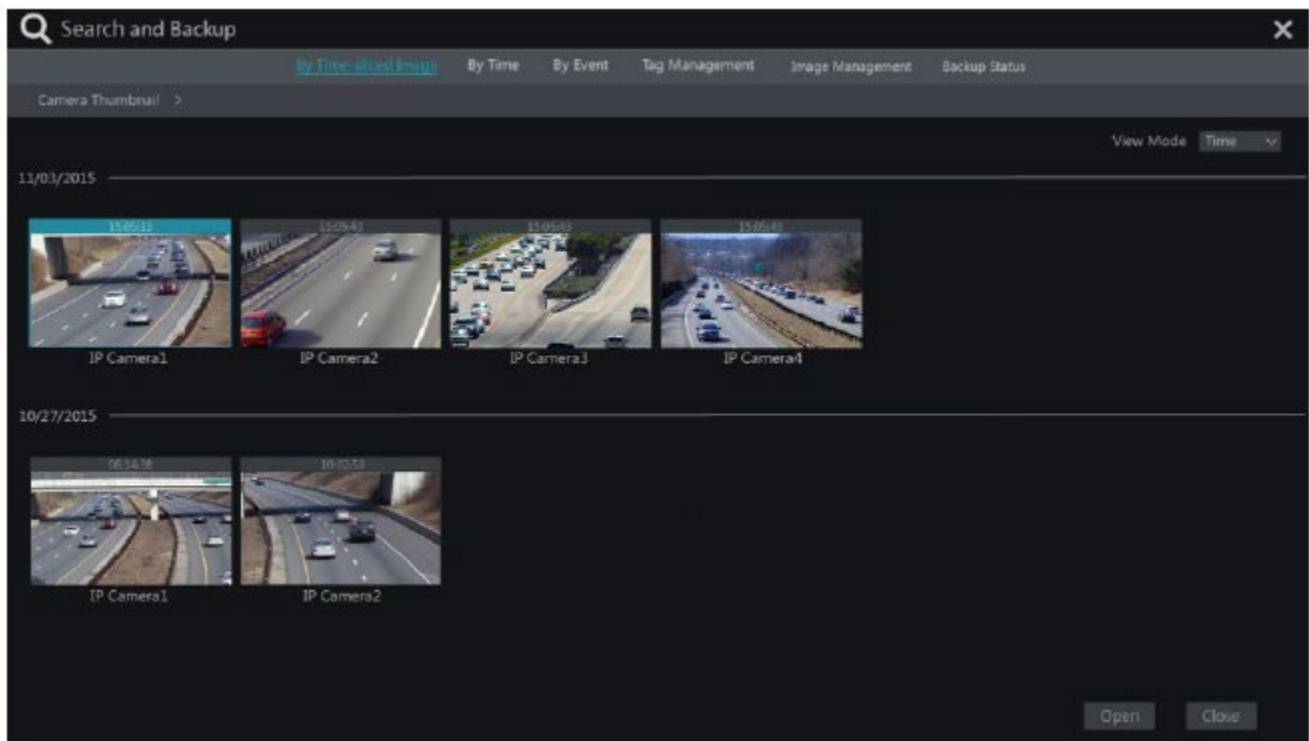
Search and Backup

By Time-sliced Image By Time By Event Tag Management Image Management Backup Status

Camera Thumbnail >

View Mode Time

11/03/2015

15:05:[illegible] 15:05:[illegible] 15:05:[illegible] 15:05:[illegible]

IP Camera1 IP Camera2 IP Camera3 IP Camera4

10/27/2015

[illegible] 10:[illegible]

IP Camera1 IP Camera2

Open Close